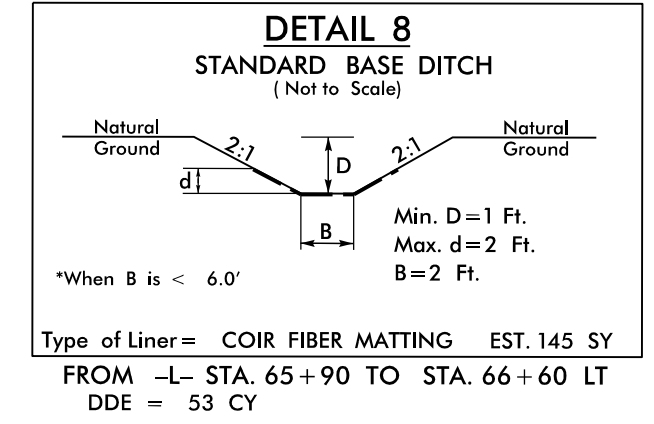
DETAIL 8
STANDARD BASE DITCH
( Not to Scale)

Natural Ground

2:1

D

2:1

Natural Ground

d

B

Min. D = 1 Ft.
Max. d = 2 Ft.
B = 2 Ft.

*When B is < 6.0'

Type of Liner = COIR FIBER MATTING EST. 145 SY

FROM –L– STA. 65 + 90 TO STA. 66 + 60 LT
DDE = 53 CY